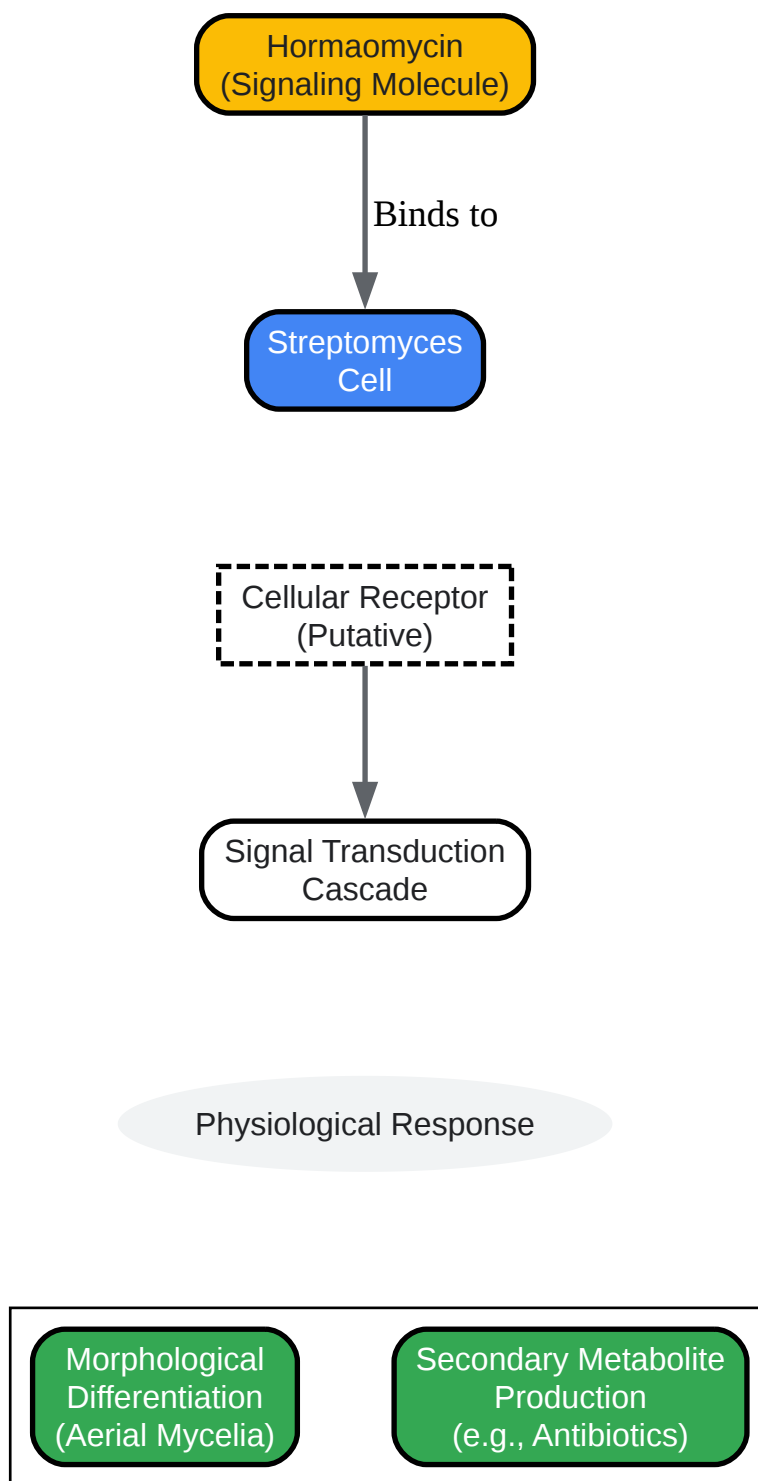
Hormaomycin
(Signaling Molecule)

Binds to

Streptomyces
Cell

Cellular Receptor
(Putative)

Signal Transduction
Cascade

Physiological Response

Morphological
Differentiation
(Aerial Mycelia)

Secondary Metabolite
Production
(e.g., Antibiotics)